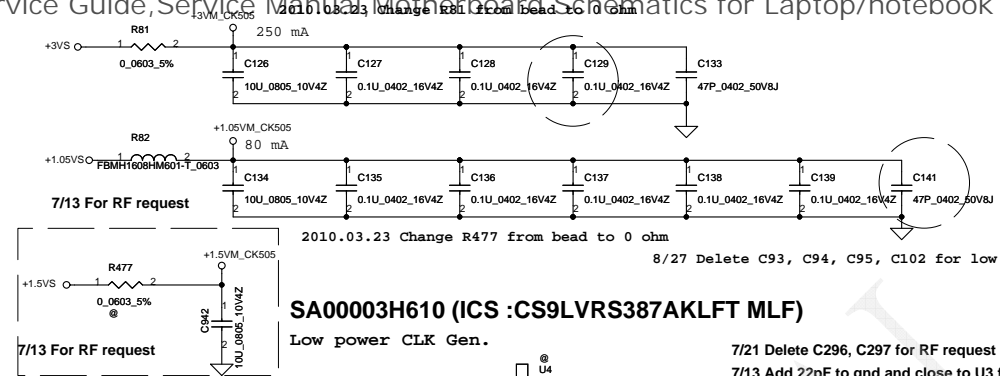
rvice Guide,Service Manual,Motherboard Schematics for Laptop/notebook

2010.03.23 Change R81 from bead to 0 ohm

+3VM_CK505
250 mA

+3VS
R81
1 2
0_0603_5%

C126
10U_0805_10V4Z

C127
0.1U_0402_16V4Z

C128
0.1U_0402_16V4Z

C129
0.1U_0402_16V4Z

C133
47P_0402_50V8J

R82
+1.05VM_CK505
80 mA

+1.05VS
FBMH1608HM601-T_0603

C134
10U_0805_10V4Z

C135
0.1U_0402_16V4Z

C136
0.1U_0402_16V4Z

C137
0.1U_0402_16V4Z

C138
0.1U_0402_16V4Z

C139
0.1U_0402_16V4Z

C141
47P_0402_50V8J

7/13 For RF request

2010.03.23 Change R477 from bead to 0 ohm

8/27 Delete C93, C94, C95, C102 for low

+1.5VM_CK505

+1.5VS
R477
1 2
0_0603_5%
@

C942
10U_0805_10V4Z

SA00003H610 (ICS :CS9LVRS387AKLFT MLF)

Low power CLK Gen.

7/13 For RF request

@
U4

7/21 Delete C296, C297 for RF request

7/13 Add 22pF to gnd and close to U3